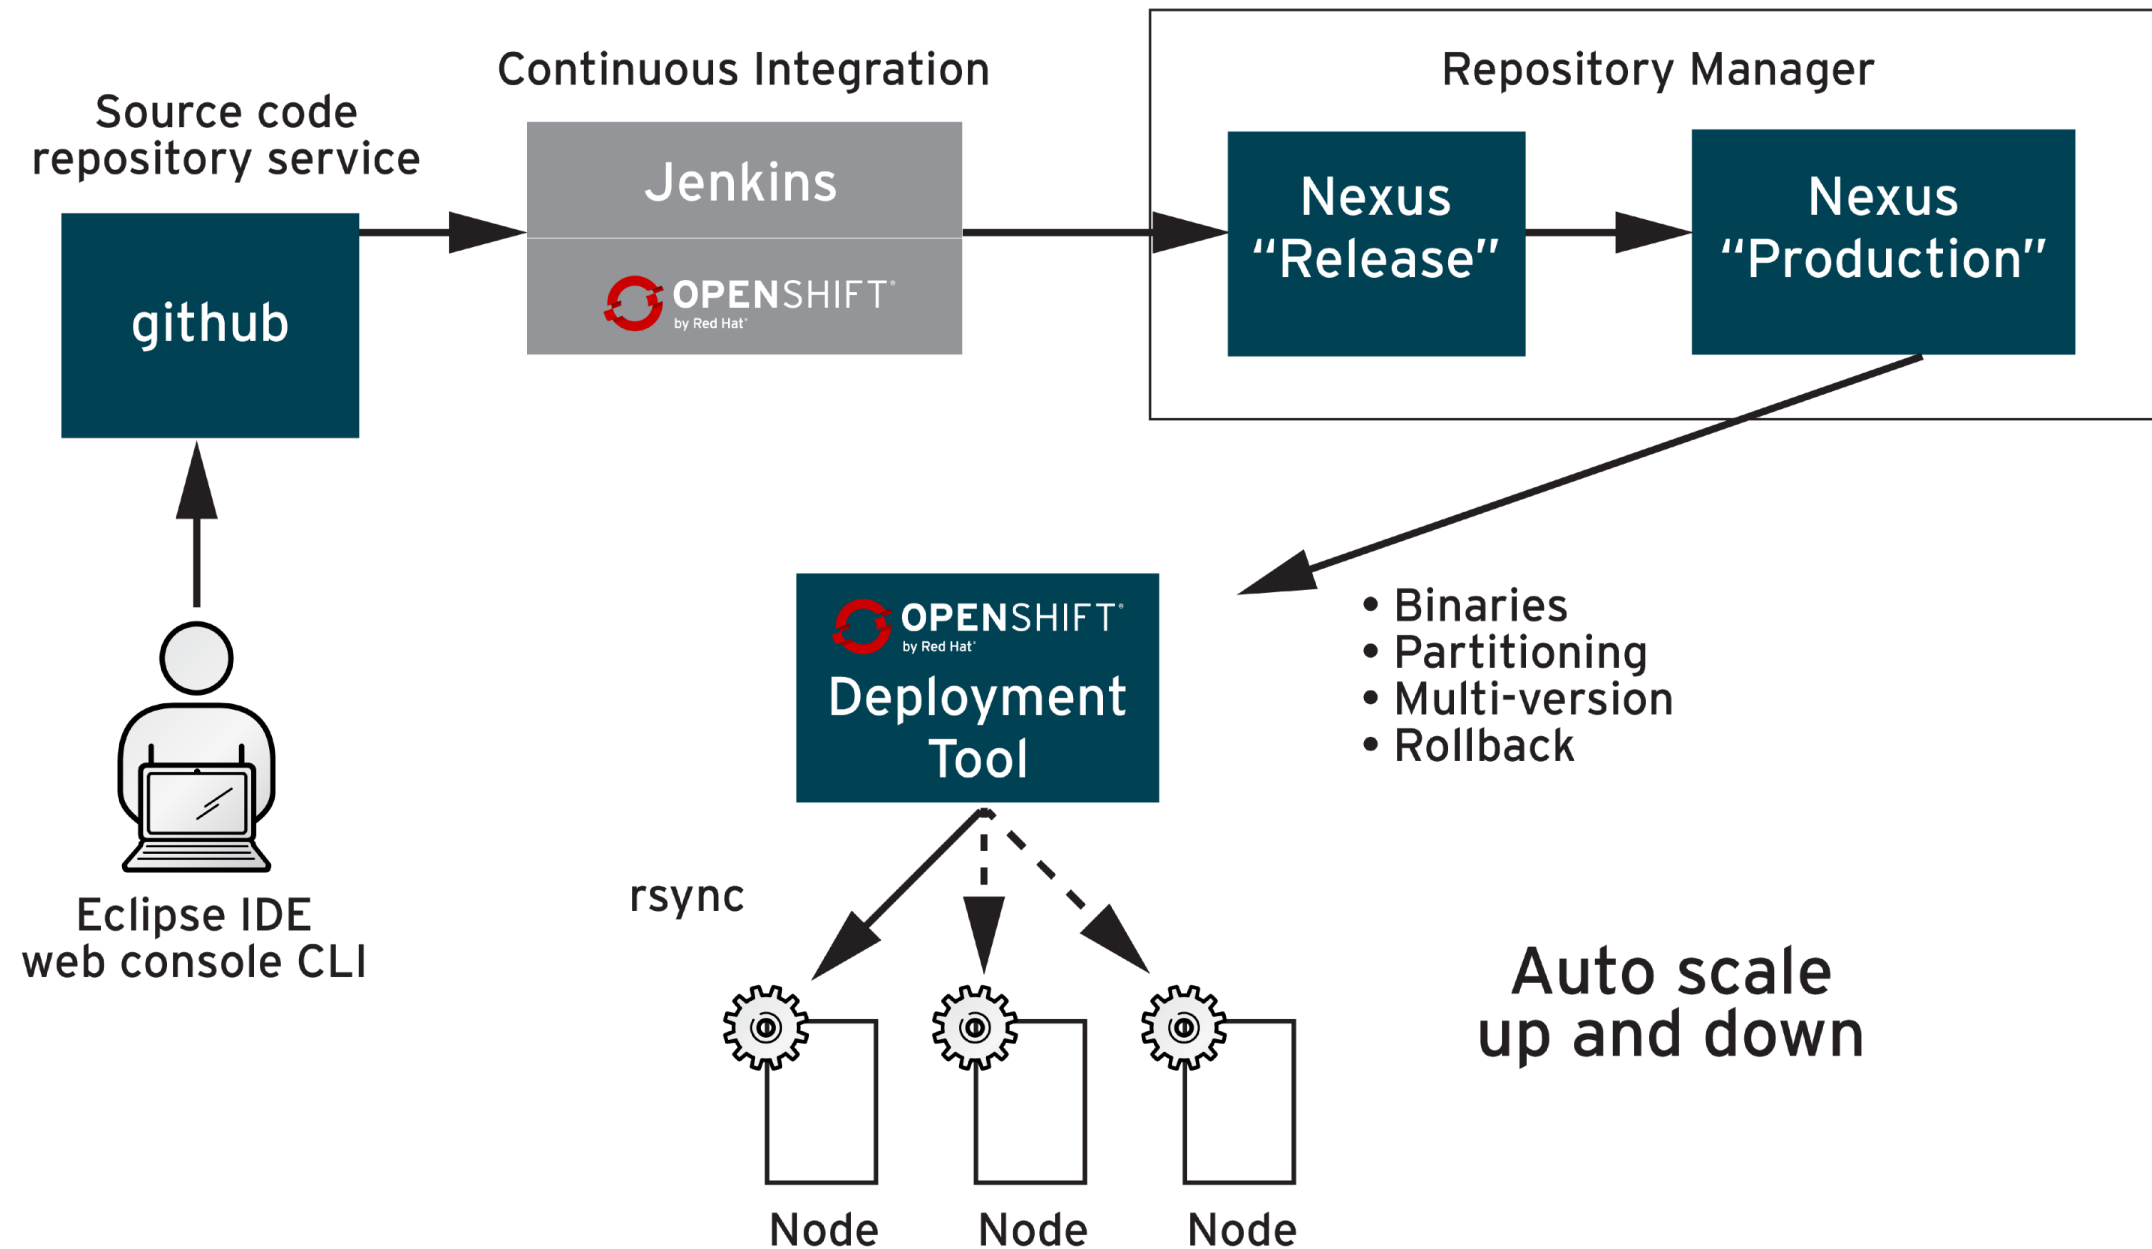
Source code repository service

github

Continuous Integration

Jenkins

OPENSHIFT by Red Hat

Repository Manager

Nexus “Release”

Nexus “Production”

Eclipse IDE
web console CLI

OPENSHIFT by Red Hat
Deployment Tool

• Binaries
• Partitioning
• Multi-version
• Rollback

rsync

Auto scale up and down

Node

Node

Node